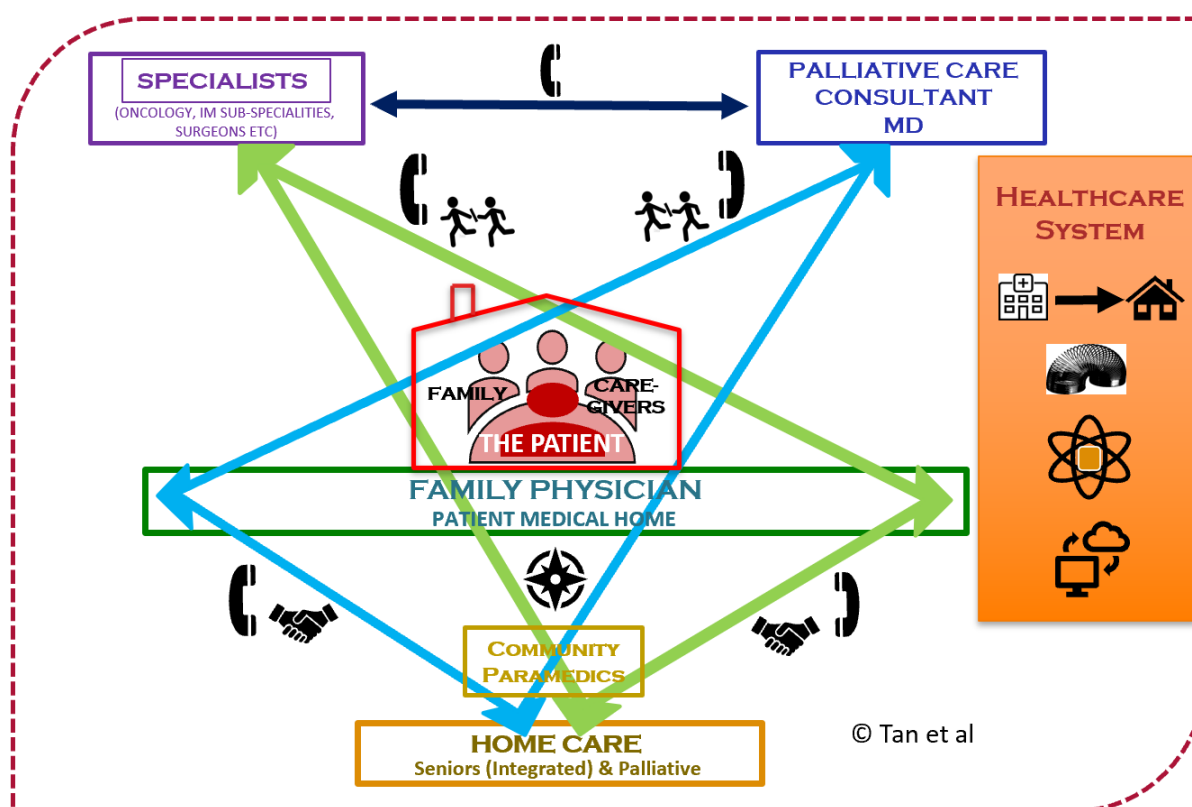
SPECIALISTS
(ONCOLOGY, IM SUB-SPECIALITIES, SURGEONS ETC)

PALLIATIVE CARE CONSULTANT MD

HEALTHCARE SYSTEM

FAMILY

CARE-GIVERS

THE PATIENT

FAMILY PHYSICIAN
PATIENT MEDICAL HOME

COMMUNITY PARAMEDICS

HOME CARE
Seniors (Integrated) & Palliative

© Tan et al